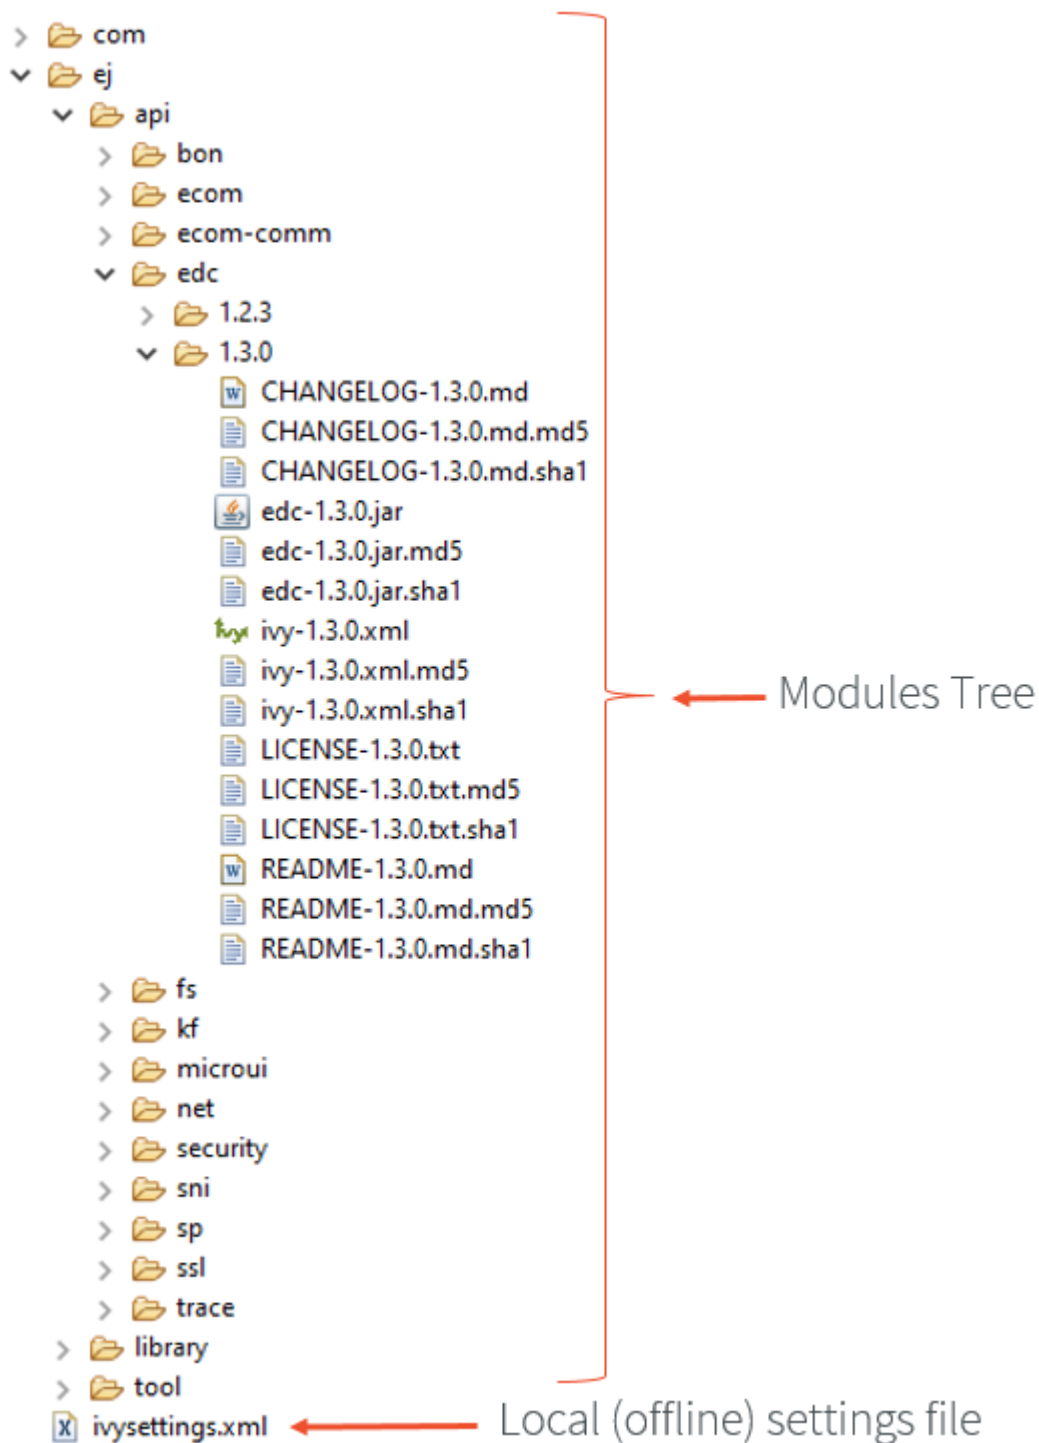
com
ej
api
bon
ecom
ecom-comm
edc
1.2.3
1.3.0
CHANGELOG-1.3.0.md
CHANGELOG-1.3.0.md.md5
CHANGELOG-1.3.0.md.sha1
edc-1.3.0.jar
edc-1.3.0.jar.md5
edc-1.3.0.jar.sha1
ivy-1.3.0.xml
ivy-1.3.0.xml.md5
ivy-1.3.0.xml.sha1
LICENSE-1.3.0.txt
LICENSE-1.3.0.txt.md5
LICENSE-1.3.0.txt.sha1
README-1.3.0.md
README-1.3.0.md.md5
README-1.3.0.md.sha1
fs
kf
microui
net
security
sni
sp
ssl
trace
library
tool
ivysettings.xml

Modules Tree

Local (offline) settings file